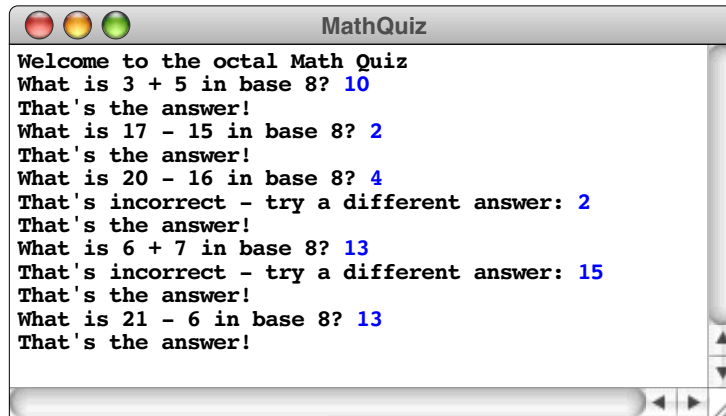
MathQuiz

Welcome to the octal Math Quiz
What is 3 + 5 in base 8? 10
That's the answer!
What is 17 - 15 in base 8? 2
That's the answer!
What is 20 - 16 in base 8? 4
That's incorrect - try a different answer: 2
That's the answer!
What is 6 + 7 in base 8? 13
That's incorrect - try a different answer: 15
That's the answer!
What is 21 - 6 in base 8? 13
That's the answer!